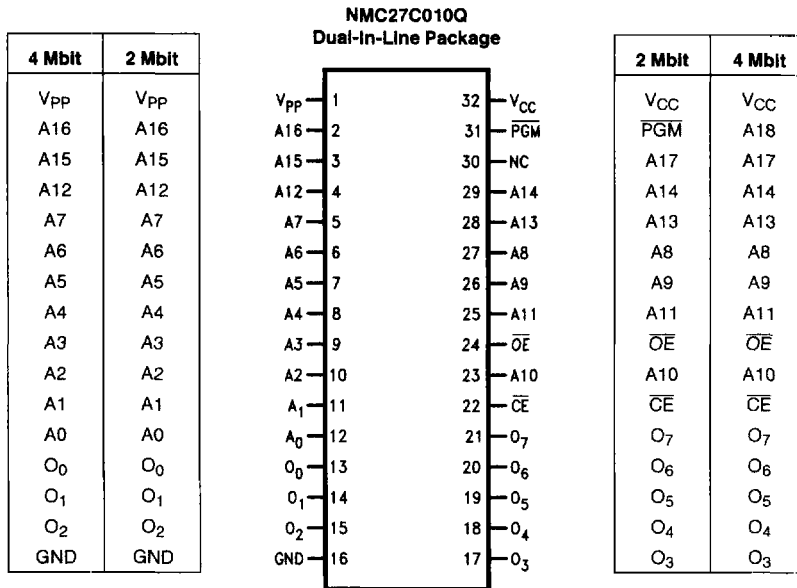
NMC27C010Q
Dual-In-Line Package

| 4 Mbit | 2 Mbit |
|---|---|
| $V_{PP}$ | $V_{PP}$ |
| A16 | A16 |
| A15 | A15 |
| A12 | A12 |
| A7 | A7 |
| A6 | A6 |
| A5 | A5 |
| A4 | A4 |
| A3 | A3 |
| A2 | A2 |
| A1 | A1 |
| A0 | A0 |
| $O_0$ | $O_0$ |
| $O_1$ | $O_1$ |
| $O_2$ | $O_2$ |
| GND | GND |

$V_{PP}$ 1 — 32 $V_{CC}$
A16 2 — 31 $\overline{PGM}$
A15 3 — 30 NC
A12 4 — 29 A14
A7 5 — 28 A13
A6 6 — 27 A8
A5 7 — 26 A9
A4 8 — 25 A11
A3 9 — 24 $\overline{OE}$
A2 10 — 23 A10
$A_1$ 11 — 22 $\overline{CE}$
$A_0$ 12 — 21 $O_7$
$O_0$ 13 — 20 $O_6$
$O_1$ 14 — 19 $O_5$
$O_2$ 15 — 18 $O_4$
GND 16 — 17 $O_3$

| 2 Mbit | 4 Mbit |
|---|---|
| $V_{CC}$ | $V_{CC}$ |
| $\overline{PGM}$ | A18 |
| A17 | A17 |
| A14 | A14 |
| A13 | A13 |
| A8 | A8 |
| A9 | A9 |
| A11 | A11 |
| $\overline{OE}$ | $\overline{OE}$ |
| A10 | A10 |
| $\overline{CE}$ | $\overline{CE}$ |
| $O_7$ | $O_7$ |
| $O_6$ | $O_6$ |
| $O_5$ | $O_5$ |
| $O_4$ | $O_4$ |
| $O_3$ | $O_3$ |